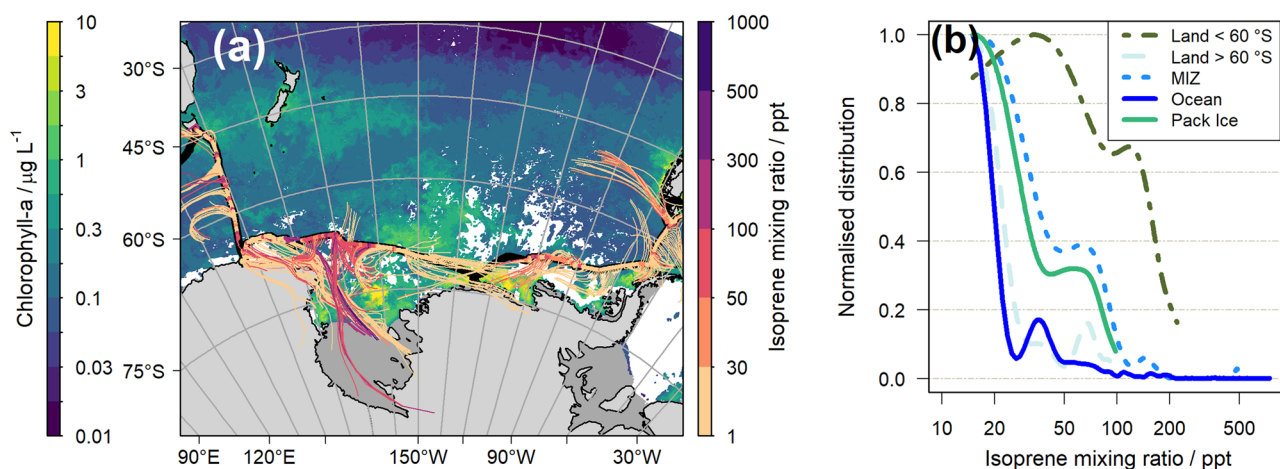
(a)

Chlorophyll-a / $\mu$g L$^{-1}$

10
3
1
0.3
0.1
0.03
0.01

30°S
45°S
60°S
75°S

90°E 120°E 150°W 90°W 30°W

Isoprene mixing ratio / ppt

1000
500
300
100
50
30
1

(b)

Land < 60 °S
Land > 60 °S
MIZ
Ocean
Pack Ice

Normalised distribution

1.0
0.8
0.6
0.4
0.2
0.0

10 20 50 100 200 500

Isoprene mixing ratio / ppt